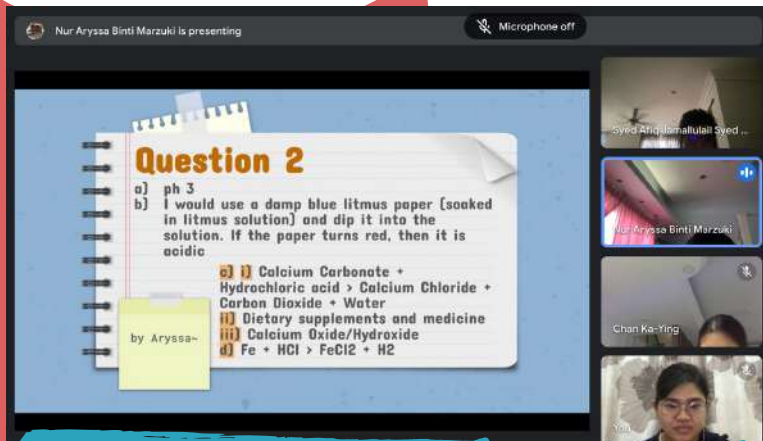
Nur Aryssa Binti Marzuki is presenting

Microphone off

Question 2

a) ph 3
b) I would use a damp blue litmus paper (soaked in litmus solution) and dip it into the solution. If the paper turns red, then it is acidic

c) i) Calcium Carbonate + Hydrochloric acid > Calcium Chloride + Carbon Dioxide + Water
ii) Dietary supplements and medicine
iii) Calcium Oxide/Hydroxide
d) Fe + HCl > FeCl2 + H2

by Aryssa~

Syed Afiq Jamallulail Syed ...

Nur Aryssa Binti Marzuki

Chan Ka-Ying

You